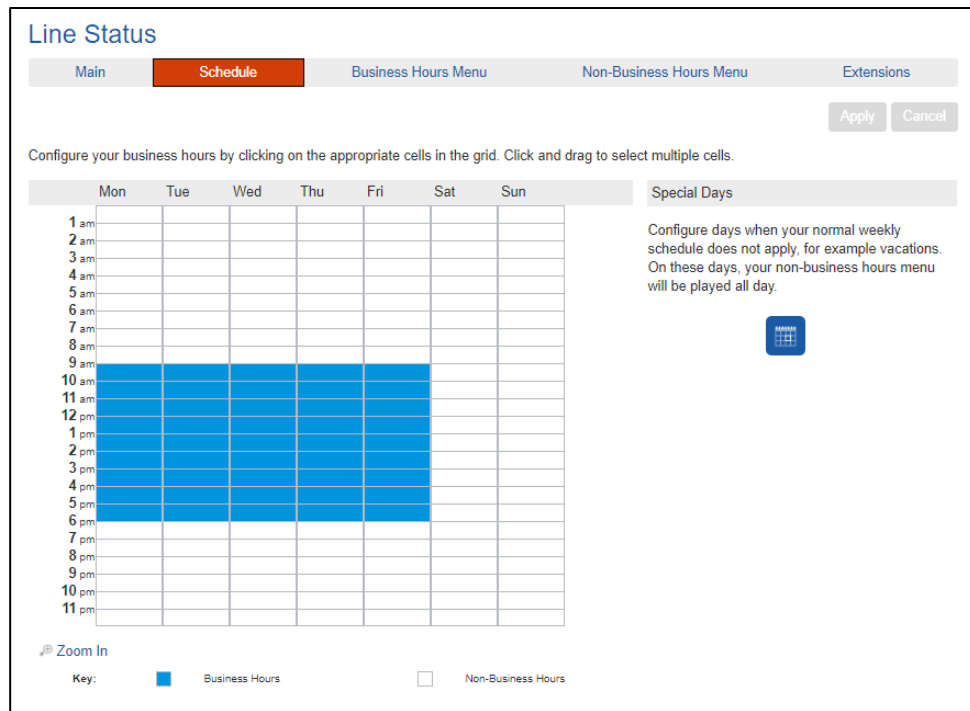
Line Status

Main | Schedule | Business Hours Menu | Non-Business Hours Menu | Extensions

Apply Cancel

Configure your business hours by clicking on the appropriate cells in the grid. Click and drag to select multiple cells.

| | Mon | Tue | Wed | Thu | Fri | Sat | Sun |
|---|---|---|---|---|---|---|---|
| 1 am | | | | | | | |
| 2 am | | | | | | | |
| 3 am | | | | | | | |
| 4 am | | | | | | | |
| 5 am | | | | | | | |
| 6 am | | | | | | | |
| 7 am | | | | | | | |
| 8 am | | | | | | | |
| 9 am | | | | | | | |
| 10 am | | | | | | | |
| 11 am | | | | | | | |
| 12 pm | | | | | | | |
| 1 pm | | | | | | | |
| 2 pm | | | | | | | |
| 3 pm | | | | | | | |
| 4 pm | | | | | | | |
| 5 pm | | | | | | | |
| 6 pm | | | | | | | |
| 7 pm | | | | | | | |
| 8 pm | | | | | | | |
| 9 pm | | | | | | | |
| 10 pm | | | | | | | |
| 11 pm | | | | | | | |

Special Days

Configure days when your normal weekly schedule does not apply, for example vacations. On these days, your non-business hours menu will be played all day.

Zoom In

Key: Business Hours Non-Business Hours